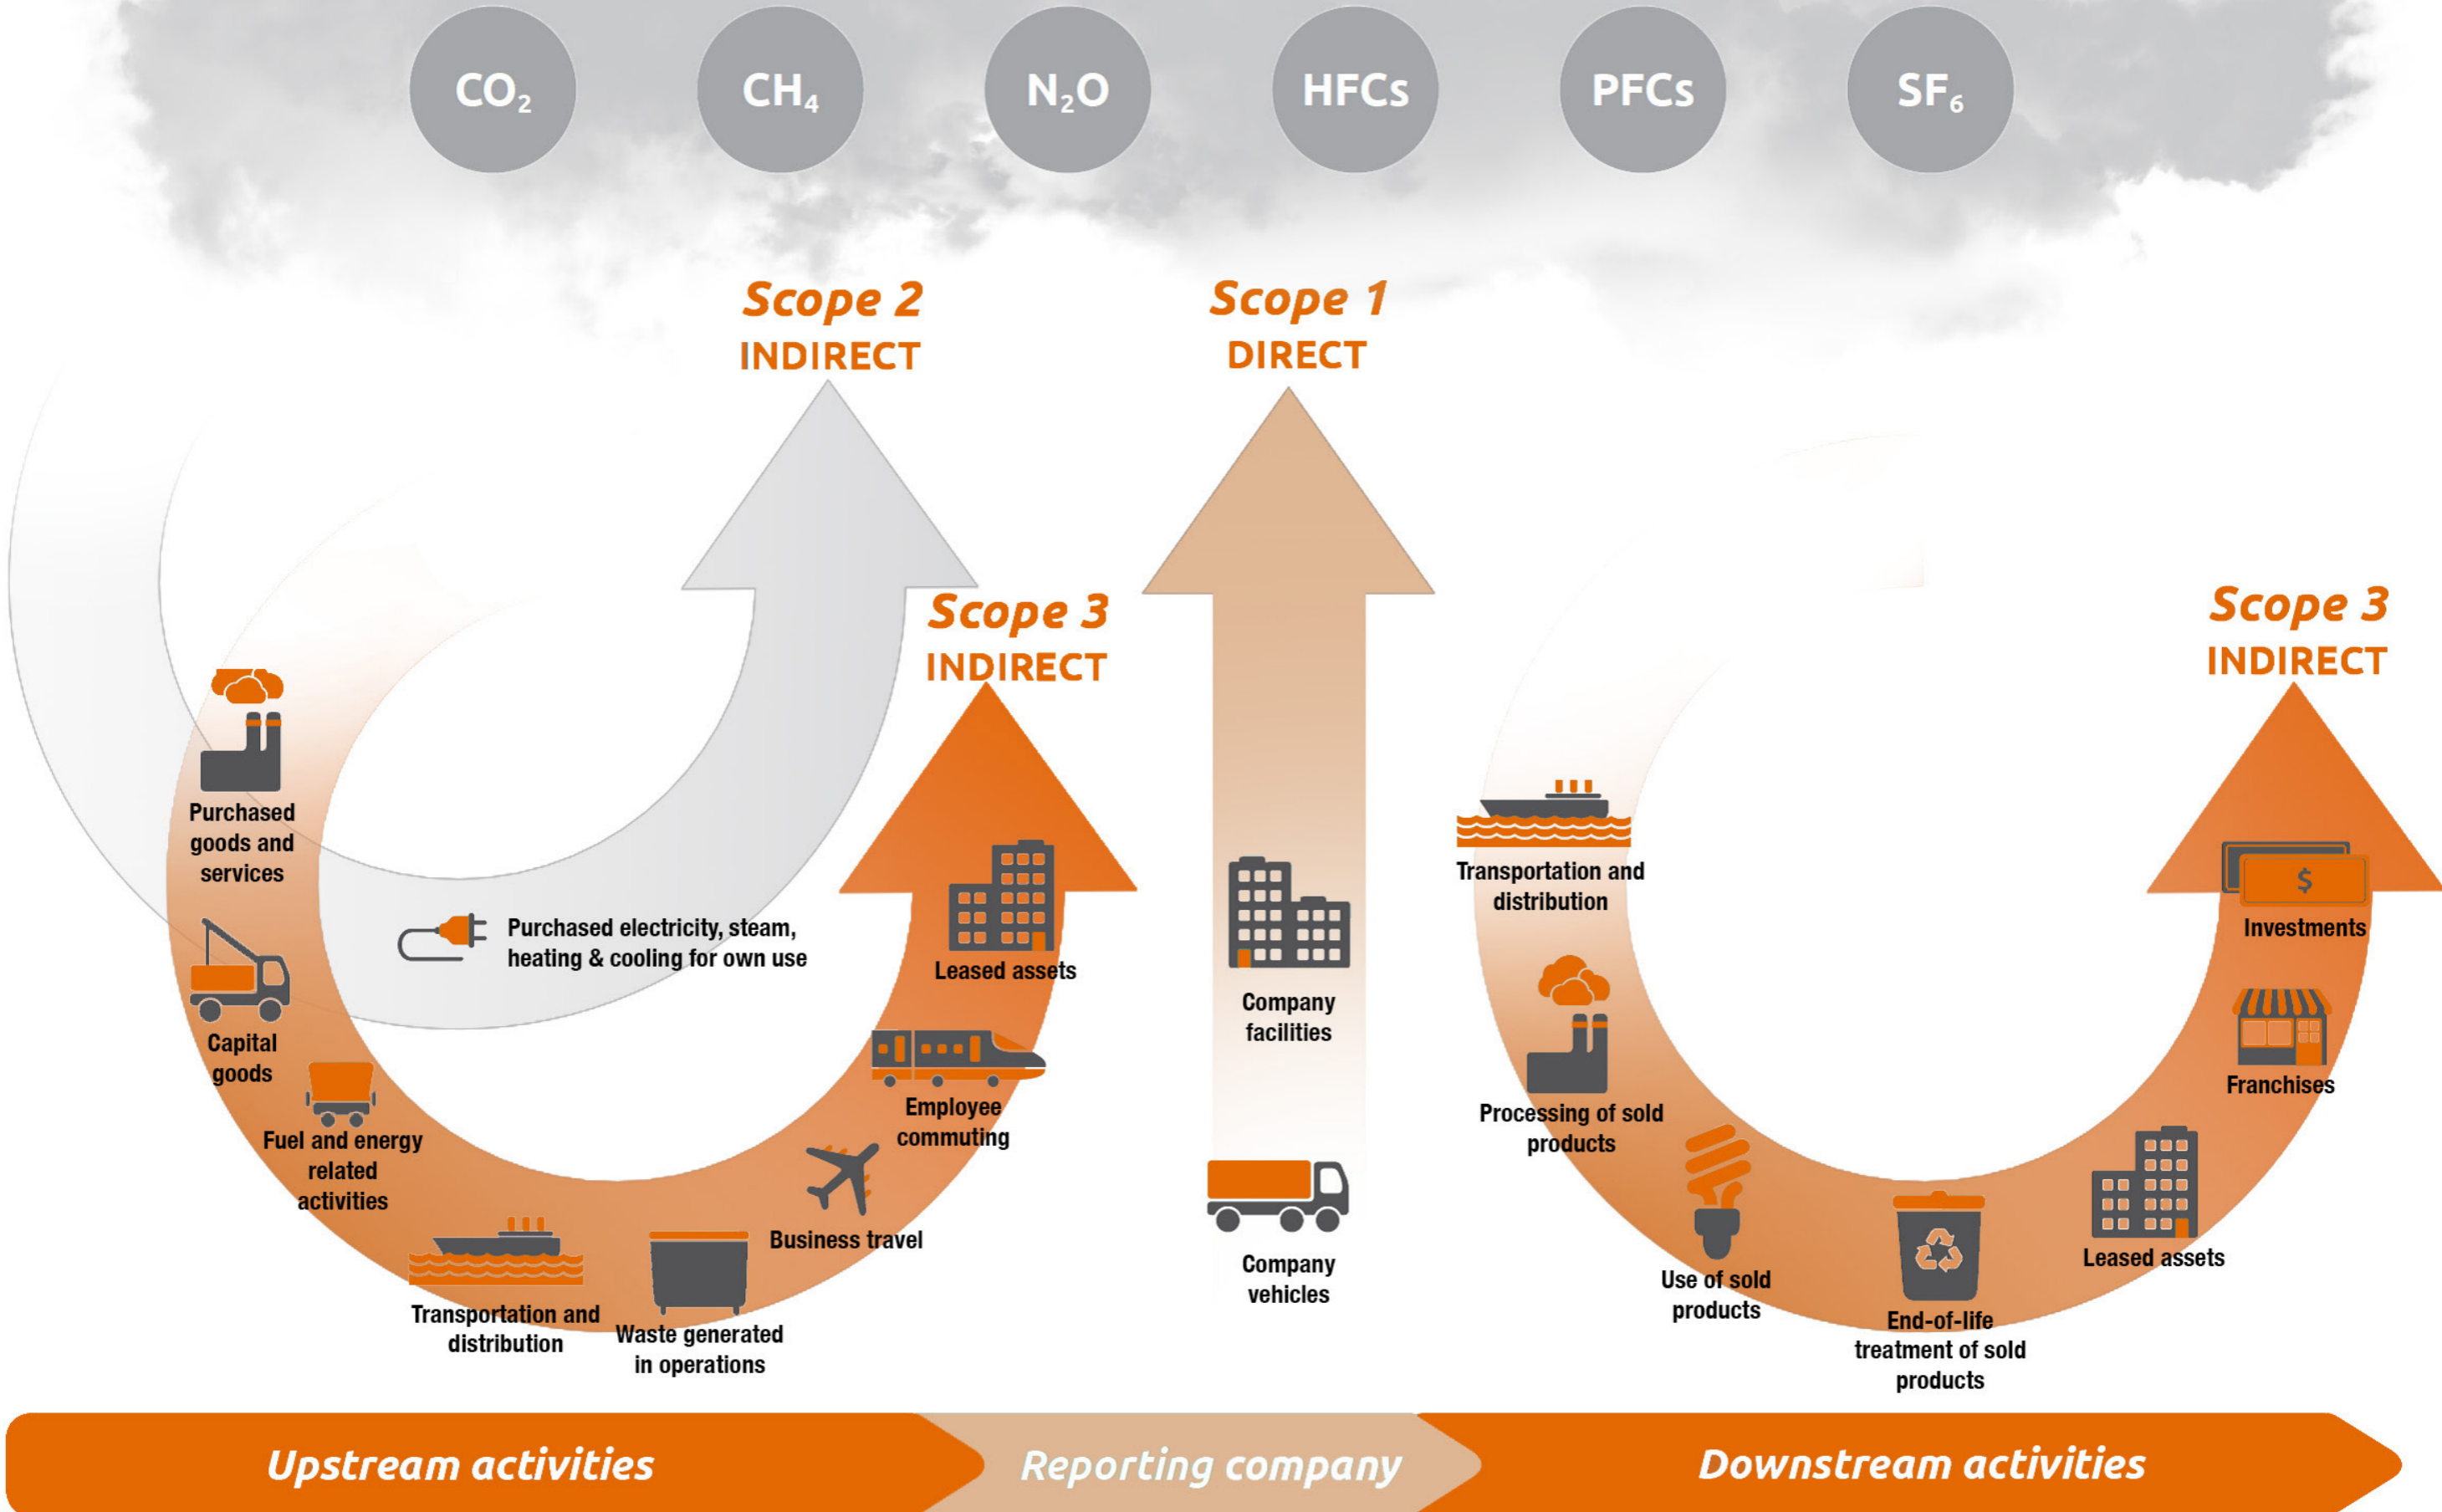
$CO_2$ $CH_4$ $N_2O$ HFCs PFCs $SF_6$

Scope 2
INDIRECT

Scope 1
DIRECT

Scope 3
INDIRECT

Scope 3
INDIRECT

Purchased goods and services

Capital goods

Fuel and energy related activities

Transportation and distribution

Waste generated in operations

Business travel

Employee commuting

Leased assets

Purchased electricity, steam, heating & cooling for own use

Company facilities

Company vehicles

Transportation and distribution

Processing of sold products

Use of sold products

End-of-life treatment of sold products

Leased assets

Franchises

Investments

$

Upstream activities

Reporting company

Downstream activities